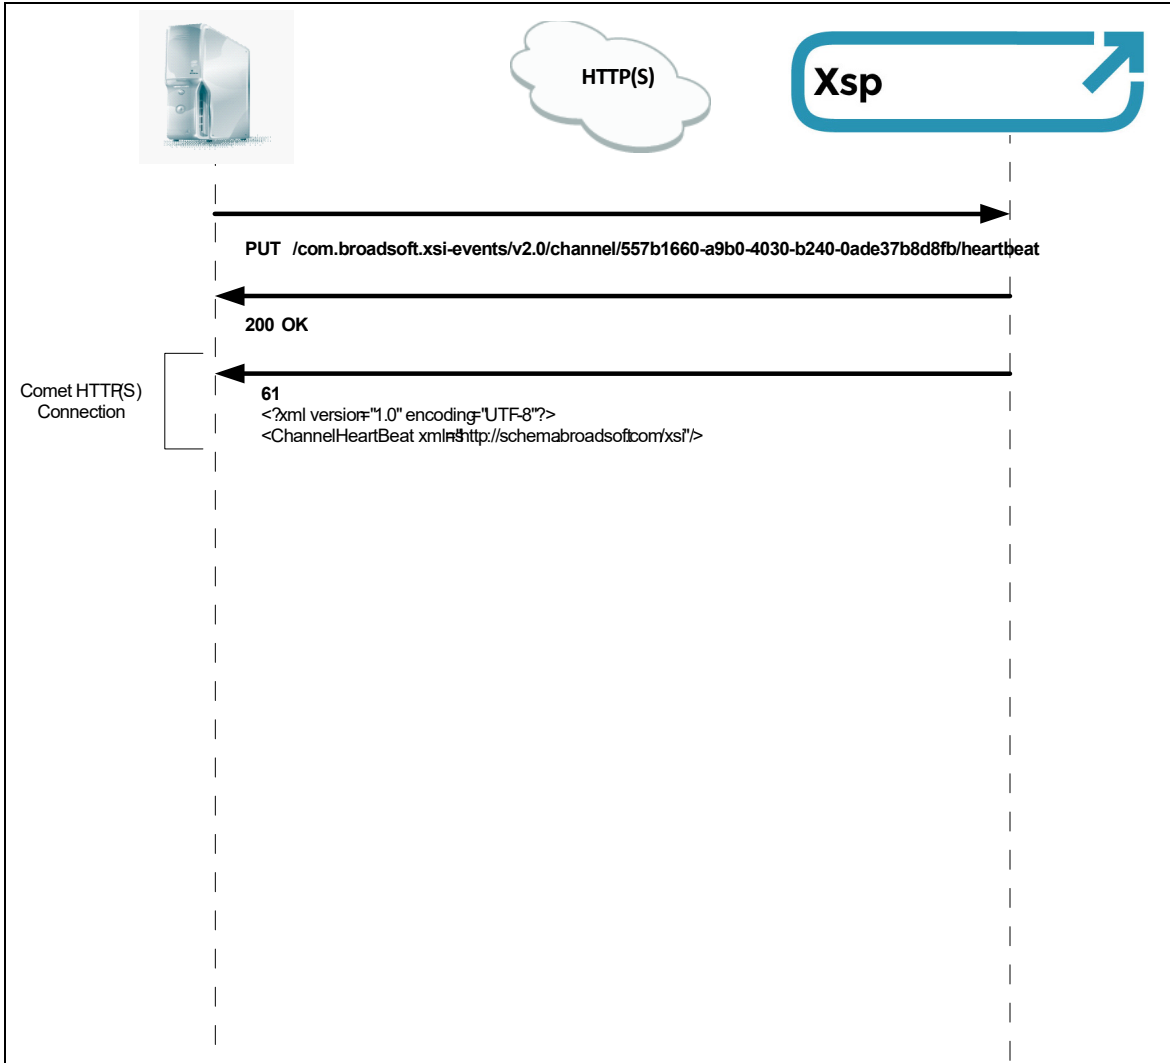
HTTP(S)

Xsp

PUT /com.broadsoft.xsi-events/v2.0/channel/557b1660-a9b0-4030-b240-0ade37b8d8fb/heartbeat

200 OK

Comet HTTP(S) Connection

61
<?xml version="1.0" encoding="UTF-8"?>
<ChannelHeartBeat xmlns="http://schema.broadsoft.com/xsi"/>